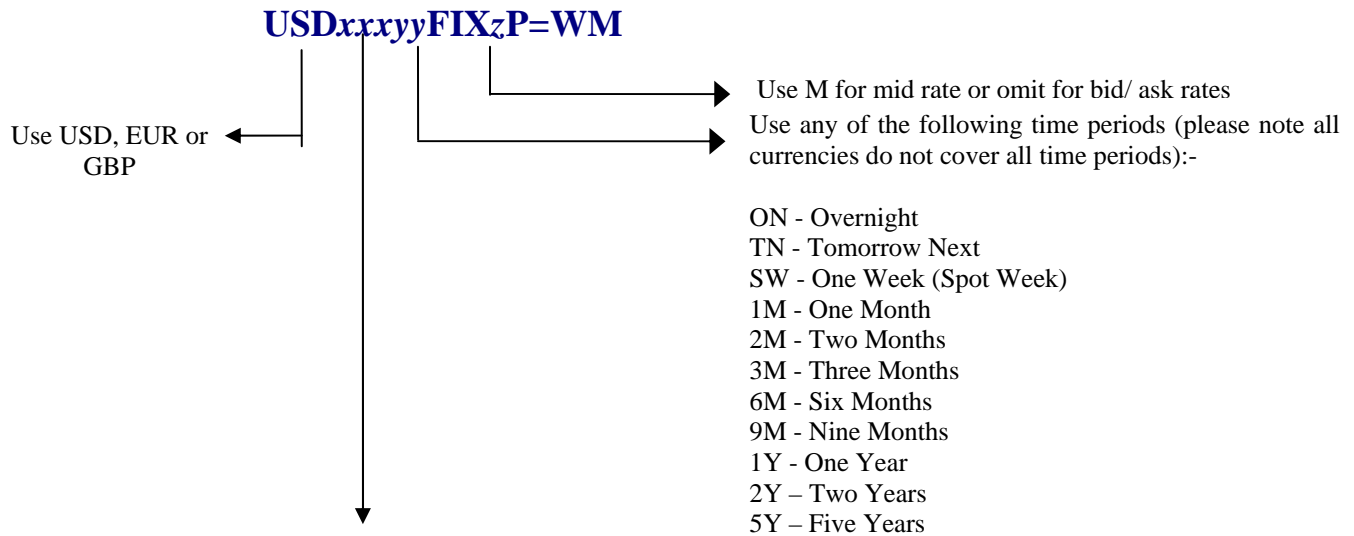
USD*xxxyy*FIX*z*P=WM

Use M for mid rate or omit for bid/ ask rates

Use USD, EUR or GBP

Use any of the following time periods (please note all currencies do not cover all time periods):-

ON - Overnight
TN - Tomorrow Next
SW - One Week (Spot Week)
1M - One Month
2M - Two Months
3M - Three Months
6M - Six Months
9M - Nine Months
1Y - One Year
2Y – Two Years
5Y – Five Years